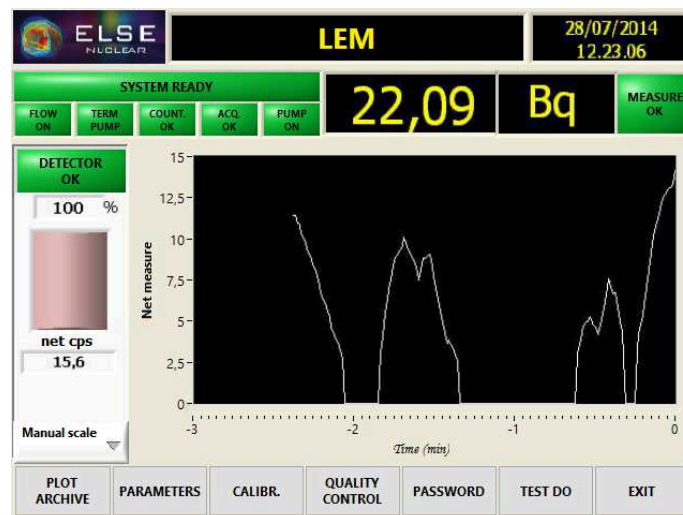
ELSE NUCLEAR

LEM

28/07/2014
12.23.06

SYSTEM READY

FLOW ON
TERM PUMP
COUNT. OK
ACQ. OK
PUMP ON

22,09

Bq

MEASURE OK

DETECTOR OK

100 %

net cps

15,6

Manual scale

15
12,5
10
7,5
5
2,5
0

Net measure

-3
-2
-1
0

Time (min)

PLOT ARCHIVE
PARAMETERS
CALIBR.
QUALITY CONTROL
PASSWORD
TEST DO
EXIT